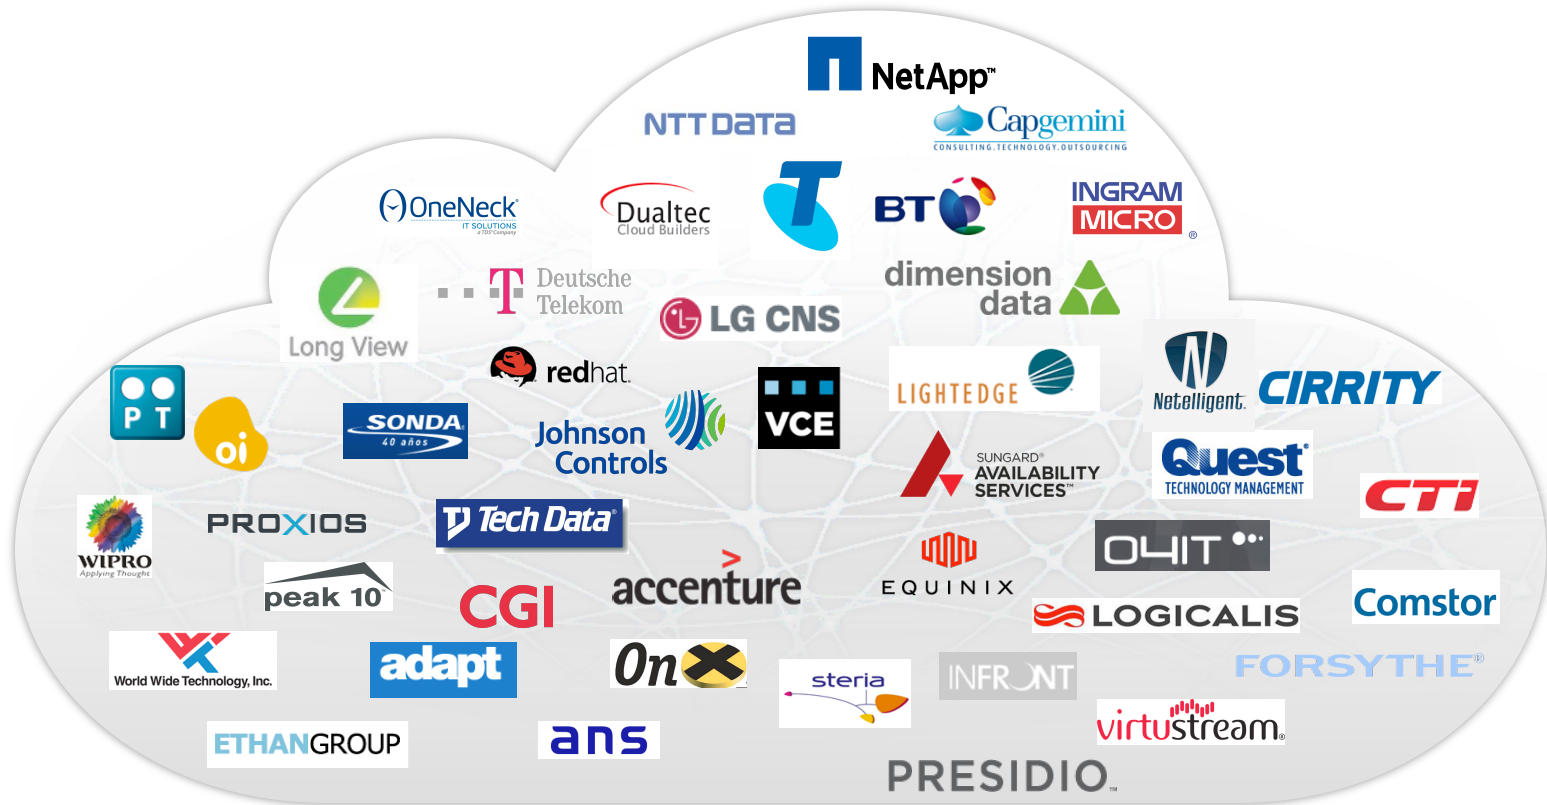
NetApp™

NTT DATA

Capgemini
CONSULTING.TECHNOLOGY.OUTSOURCING

OneNeck
IT SOLUTIONS

Dualtec
Cloud Builders

BT

INGRAM MICRO ®

Long View

Deutsche Telekom

LG CNS

dimension data

redhat.

PT

oi

SONDA
40 años

Johnson Controls

VCE

LIGHTEDGE

Netelligent.

CIRRITY

SUNGARD®
AVAILABILITY SERVICES™

Quest®
TECHNOLOGY MANAGEMENT

CTI

WIPRO
Applying Thought

PROXIOS

Tech Data®

O4IT

peak 10

CGI

accenture

EQUINIX

LOGICALIS

Comstor

World Wide Technology, Inc.

adapt

OnX

steria

INFRONT

FORSYTHE®

ETHANGROUP

ans

virtustream.

PRESIDIO.